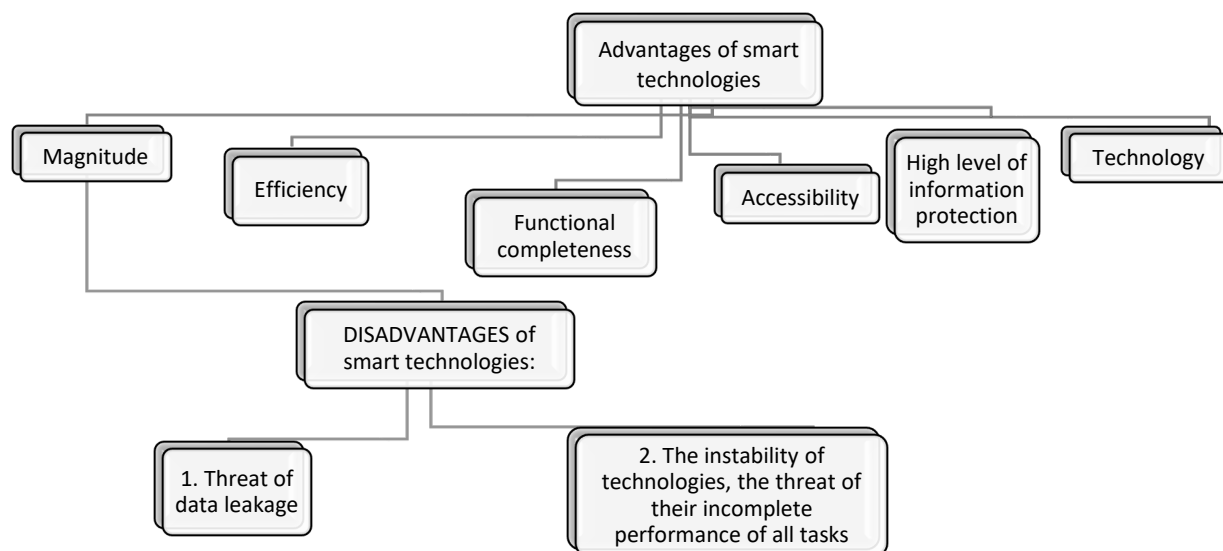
Advantages of smart technologies

Magnitude

Efficiency

Functional completeness

Accessibility

High level of information protection

Technology

DISADVANTAGES of smart technologies:

1. Threat of data leakage

2. The instability of technologies, the threat of their incomplete performance of all tasks